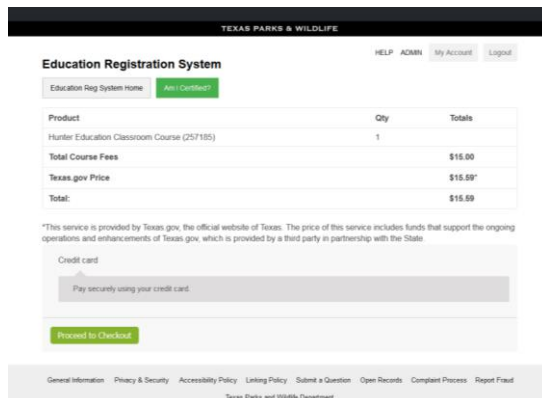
TEXAS PARKS & WILDLIFE

HELP ADMIN My Account Logout

Education Registration System

Education Reg System Home Am I Certified?

| Product | Qty | Totals |
|---|---|---|
| Hunter Education Classroom Course (257185) | 1 | |
| Total Course Fees | | $15.00 |
| Texas.gov Price | | $15.59* |
| Total: | | $15.59 |

*This service is provided by Texas.gov, the official website of Texas. The price of this service includes funds that support the ongoing operations and enhancements of Texas.gov, which is provided by a third party in partnership with the State.

Credit card

Pay securely using your credit card.

Proceed to Checkout

General Information Privacy & Security Accessibility Policy Linking Policy Submit a Question Open Records Complaint Process Report Fraud

Texas Parks and Wildlife Department